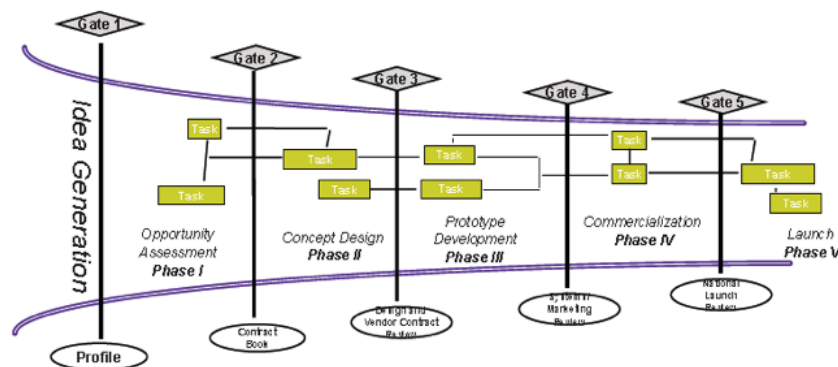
Gate 1

Gate 2

Gate 3

Gate 4

Gate 5

Idea Generation

Task

Task

Task

Task

Task

Task

Task

Task

Task

Task

Task

Opportunity Assessment
Phase I

Concept Design
Phase II

Prototype Development
Phase III

Commercialization
Phase IV

Launch
Phase V

Profile

Contract Book

Design and Vendor Contract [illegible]

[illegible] Marketing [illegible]

National Launch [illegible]